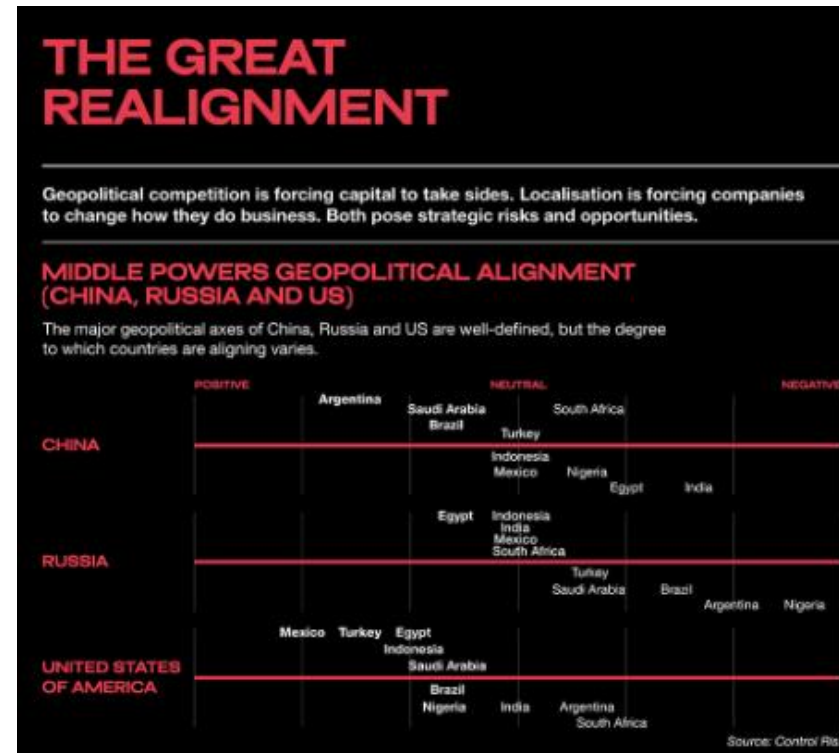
THE GREAT REALIGNMENT

Geopolitical competition is forcing capital to take sides. Localisation is forcing companies to change how they do business. Both pose strategic risks and opportunities.

MIDDLE POWERS GEOPOLITICAL ALIGNMENT (CHINA, RUSSIA AND US)

The major geopolitical axes of China, Russia and US are well-defined, but the degree to which countries are aligning varies.

POSITIVE NEUTRAL NEGATIVE

CHINA
Argentina
Saudi Arabia
Brazil
South Africa
Turkey
Indonesia
Mexico
Nigeria
Egypt
India

RUSSIA
Egypt
Indonesia
India
Mexico
South Africa
Turkey
Saudi Arabia
Brazil
Argentina
Nigeria

UNITED STATES OF AMERICA
Mexico
Turkey
Egypt
Indonesia
Saudi Arabia
Brazil
Nigeria
India
Argentina
South Africa

Source: Control Ri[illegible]